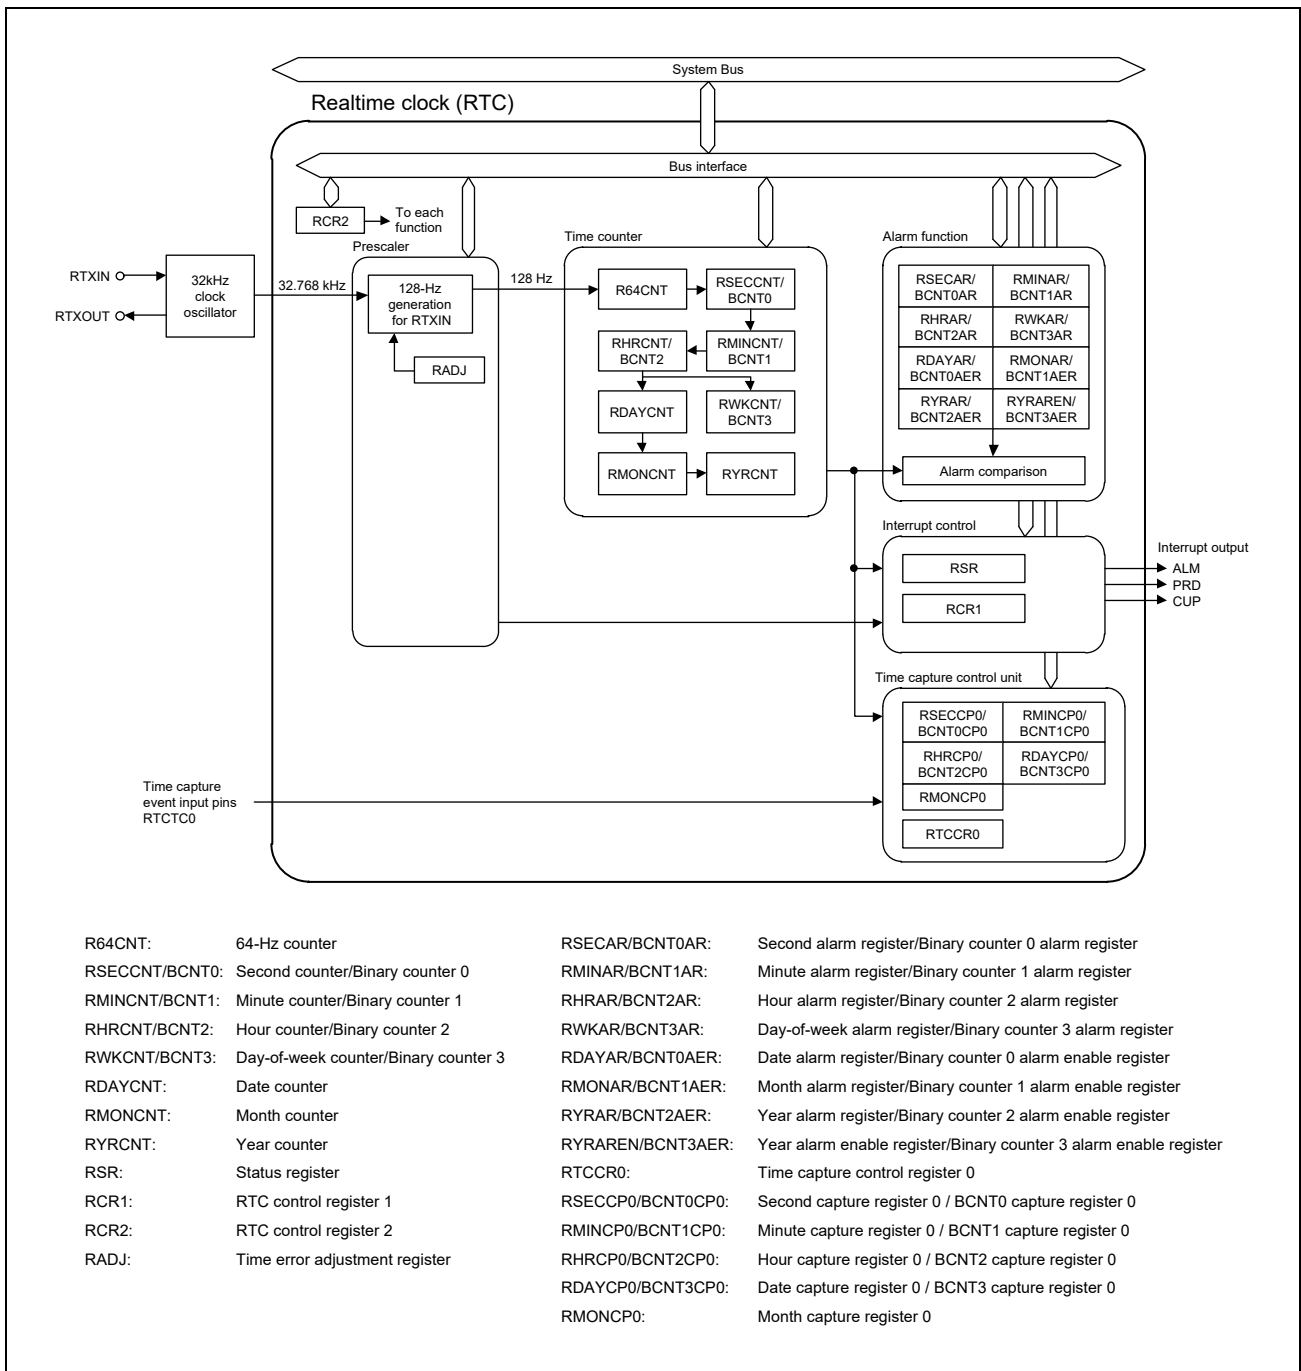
System Bus

Realtime clock (RTC)

Bus interface

RCR2

To each function

Prescaler

RTXIN

RTXOUT

32kHz clock oscillator

32.768 kHz

128-Hz generation for RTXIN

RADJ

128 Hz

Time counter

R64CNT

RSECCNT/ BCNT0

RHRCNT/ BCNT2

RMINCNT/ BCNT1

RDAYCNT

RWKCNT/ BCNT3

RMONCNT

RYRCNT

Alarm function

| RSECAR/ BCNT0AR | RMINAR/ BCNT1AR |
|---|---|
| RHRAR/ BCNT2AR | RWKAR/ BCNT3AR |
| RDAYAR/ BCNT0AER | RMONAR/ BCNT1AER |
| RYRAR/ BCNT2AER | RYRAREN/ BCNT3AER |

Alarm comparison

Interrupt control

RSR

RCR1

Interrupt output

ALM

PRD

CUP

Time capture control unit

| RSECCP0/ BCNT0CP0 | RMINCP0/ BCNT1CP0 |
|---|---|
| RHRCP0/ BCNT2CP0 | RDAYCP0/ BCNT3CP0 |
| RMONCP0 | |

RTCCR0

Time capture event input pins RTCTC0

R64CNT: 64-Hz counter
RSECCNT/BCNT0: Second counter/Binary counter 0
RMINCNT/BCNT1: Minute counter/Binary counter 1
RHRCNT/BCNT2: Hour counter/Binary counter 2
RWKCNT/BCNT3: Day-of-week counter/Binary counter 3
RDAYCNT: Date counter
RMONCNT: Month counter
RYRCNT: Year counter
RSR: Status register
RCR1: RTC control register 1
RCR2: RTC control register 2
RADJ: Time error adjustment register

RSECAR/BCNT0AR: Second alarm register/Binary counter 0 alarm register
RMINAR/BCNT1AR: Minute alarm register/Binary counter 1 alarm register
RHRAR/BCNT2AR: Hour alarm register/Binary counter 2 alarm register
RWKAR/BCNT3AR: Day-of-week alarm register/Binary counter 3 alarm register
RDAYAR/BCNT0AER: Date alarm register/Binary counter 0 alarm enable register
RMONAR/BCNT1AER: Month alarm register/Binary counter 1 alarm enable register
RYRAR/BCNT2AER: Year alarm register/Binary counter 2 alarm enable register
RYRAREN/BCNT3AER: Year alarm enable register/Binary counter 3 alarm enable register
RTCCR0: Time capture control register 0
RSECCP0/BCNT0CP0: Second capture register 0 / BCNT0 capture register 0
RMINCP0/BCNT1CP0: Minute capture register 0 / BCNT1 capture register 0
RHRCP0/BCNT2CP0: Hour capture register 0 / BCNT2 capture register 0
RDAYCP0/BCNT3CP0: Date capture register 0 / BCNT3 capture register 0
RMONCP0: Month capture register 0